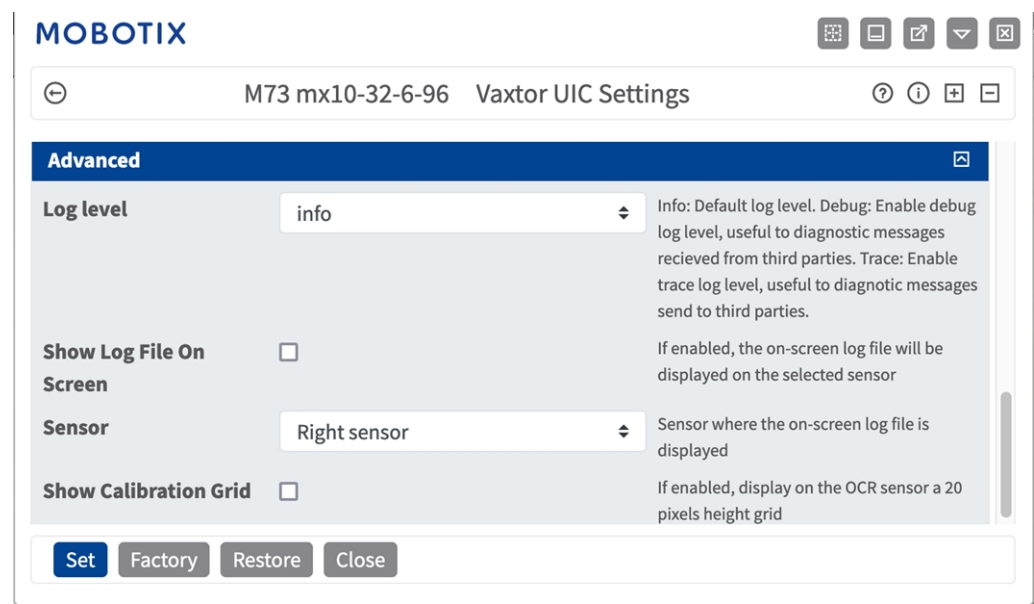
MOBOTIX

M73 mx10-32-6-96 Vaxtor UIC Settings

Advanced

| | | |
|---|---|---|
| Log level | info | Info: Default log level. Debug: Enable debug log level, useful to diagnostic messages recieved from third parties. Trace: Enable trace log level, useful to diagnotic messages send to third parties. |
| Show Log File On Screen | ☐ | If enabled, the on-screen log file will be displayed on the selected sensor |
| Sensor | Right sensor | Sensor where the on-screen log file is displayed |
| Show Calibration Grid | ☐ | If enabled, display on the OCR sensor a 20 pixels height grid |

Set Factory Restore Close